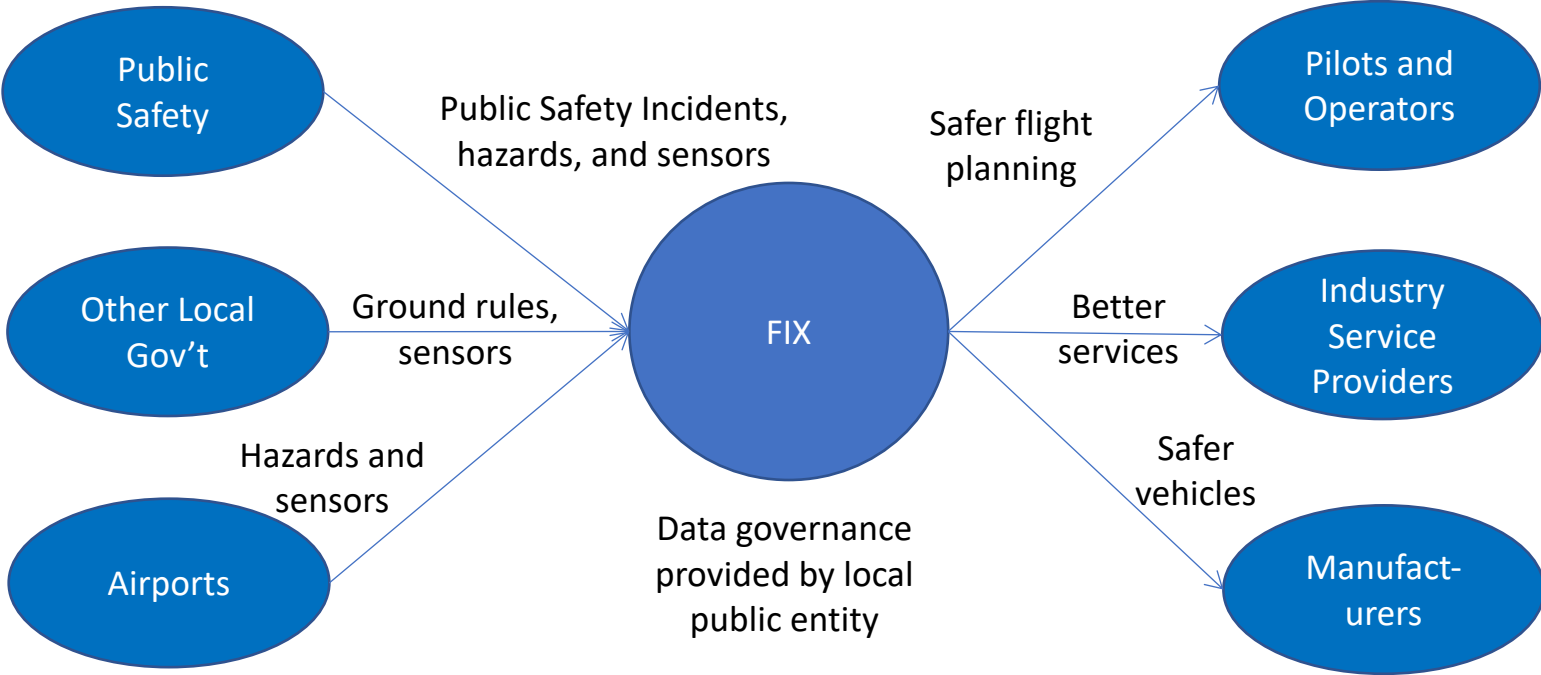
Public Safety

Public Safety Incidents, hazards, and sensors

Safer flight planning

Pilots and Operators

Other Local Gov’t

Ground rules, sensors

FIX

Better services

Industry Service Providers

Hazards and sensors

Safer vehicles

Airports

Data governance provided by local public entity

Manufact-urers